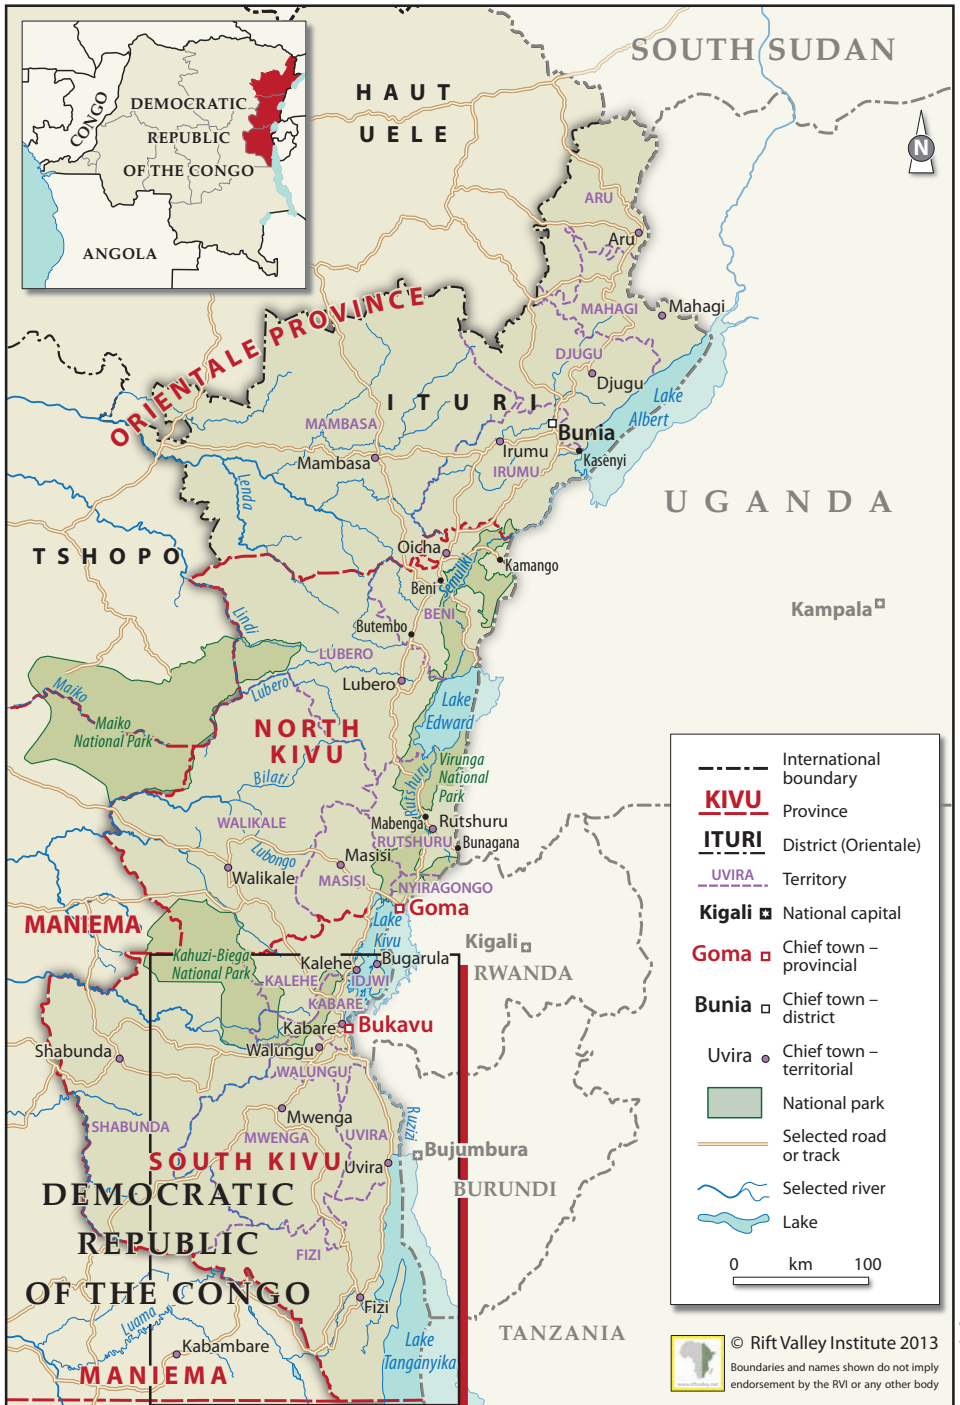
CONGO
DEMOCRATIC REPUBLIC OF THE CONGO
ANGOLA

SOUTH SUDAN
HAUT UELE
N
ARU
Aru
Mahagi
MAHAGI
DJUGU
Djugu
ORIENTALE PROVINCE
ITURI
Lake Albert
MAMBASA
Bunia
Mambasa
Irumu
Kasenyi
IRUMU
UGANDA
Lenda
Oicha
TSHOPO
Kamango
Beni
Semliki
BENI
Kampala
Lindi
Butembo
LUBERO
Lubero
Maiko
Lubero
Lake Edward
Maiko National Park
NORTH KIVU
Virunga National Park
Bilati
Rutshuru
WALIKALE
Mabenga
Rutshuru
RUTSHURU
Bunagana
Lubongo
Masisi
Walikale
MASISI
NYIRAGONGO
Goma
MANIEMA
Lake Kivu
Kigali
Kahuzi-Biega National Park
Kalehe
Bugarula
RWANDA
KALEHE
IDJWI
KABARE
Kabare
Bukavu
Shabunda
Walungu
WALUNGU
Mwenga
Ruzizi
SHABUNDA
MWENGA
UVIRA
Bujumbura
SOUTH KIVU
Uvira
BURUNDI
DEMOCRATIC REPUBLIC OF THE CONGO
FIZI
Fizi
TANZANIA
Luama
Kabambare
Lake Tanganyika
MANIEMA

International boundary
KIVU Province
ITURI District (Orientale)
UVIRA Territory
Kigali National capital
Goma Chief town – provincial
Bunia Chief town – district
Uvira Chief town – territorial
National park
Selected road or track
Selected river
Lake
0 km 100

© Rift Valley Institute 2013
Boundaries and names shown do not imply endorsement by the RVI or any other body